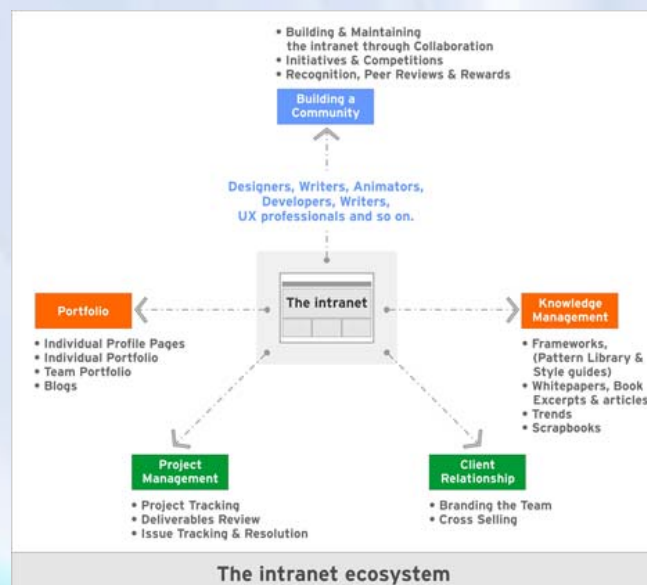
• Building & Maintaining the intranet through Collaboration
• Initiatives & Competitions
• Recognition, Peer Reviews & Rewards

Building a Community

Designers, Writers, Animators, Developers, Writers, UX professionals and so on.

Portfolio

• Individual Profile Pages
• Individual Portfolio
• Team Portfolio
• Blogs

The intranet

Knowledge Management

• Frameworks, (Pattern Library & Style guides)
• Whitepapers, Book Excerpts & articles
• Trends
• Scrapbooks

Project Management

• Project Tracking
• Deliverables Review
• Issue Tracking & Resolution

Client Relationship

• Branding the Team
• Cross Selling

The intranet ecosystem